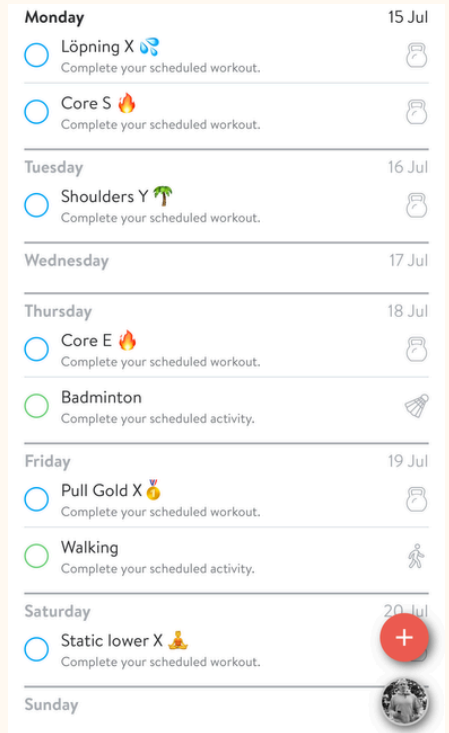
Monday 15 Jul

Löpning X 💦
Complete your scheduled workout.

Core S 🔥
Complete your scheduled workout.

Tuesday 16 Jul

Shoulders Y 🌴
Complete your scheduled workout.

Wednesday 17 Jul

Thursday 18 Jul

Core E 🔥
Complete your scheduled workout.

Badminton
Complete your scheduled activity.

Friday 19 Jul

Pull Gold X 🥇
Complete your scheduled workout.

Walking
Complete your scheduled activity.

Saturday 20 Jul

Static lower X 🧘
Complete your scheduled workout.

+

Sunday